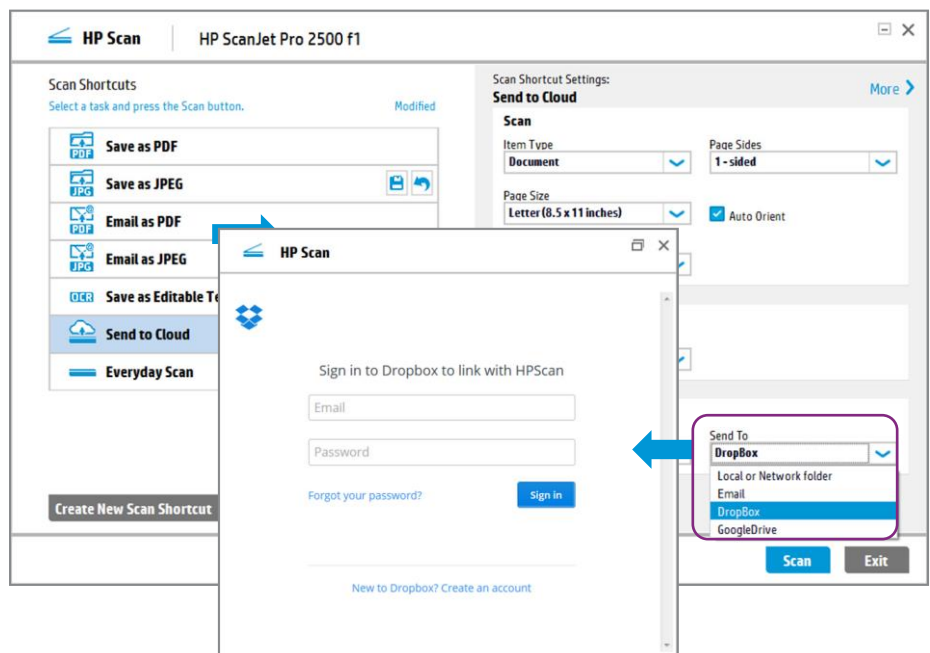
HP Scan | HP ScanJet Pro 2500 f1

Scan Shortcuts
Select a task and press the Scan button.
Modified

PDF Save as PDF
JPG Save as JPEG
PDF Email as PDF
JPG Email as JPEG
OCR Save as Editable Te
Send to Cloud
Everyday Scan

Create New Scan Shortcut

Scan Shortcut Settings:
Send to Cloud
More

Scan
Item Type
Document
Page Sides
1 - sided
Page Size
Letter (8.5 x 11 inches)
Auto Orient

Send To
DropBox
Local or Network folder
Email
DropBox
GoogleDrive

Scan
Exit

HP Scan

Sign in to Dropbox to link with HPScan
Email
Password
Forgot your password?
Sign in

New to Dropbox? Create an account